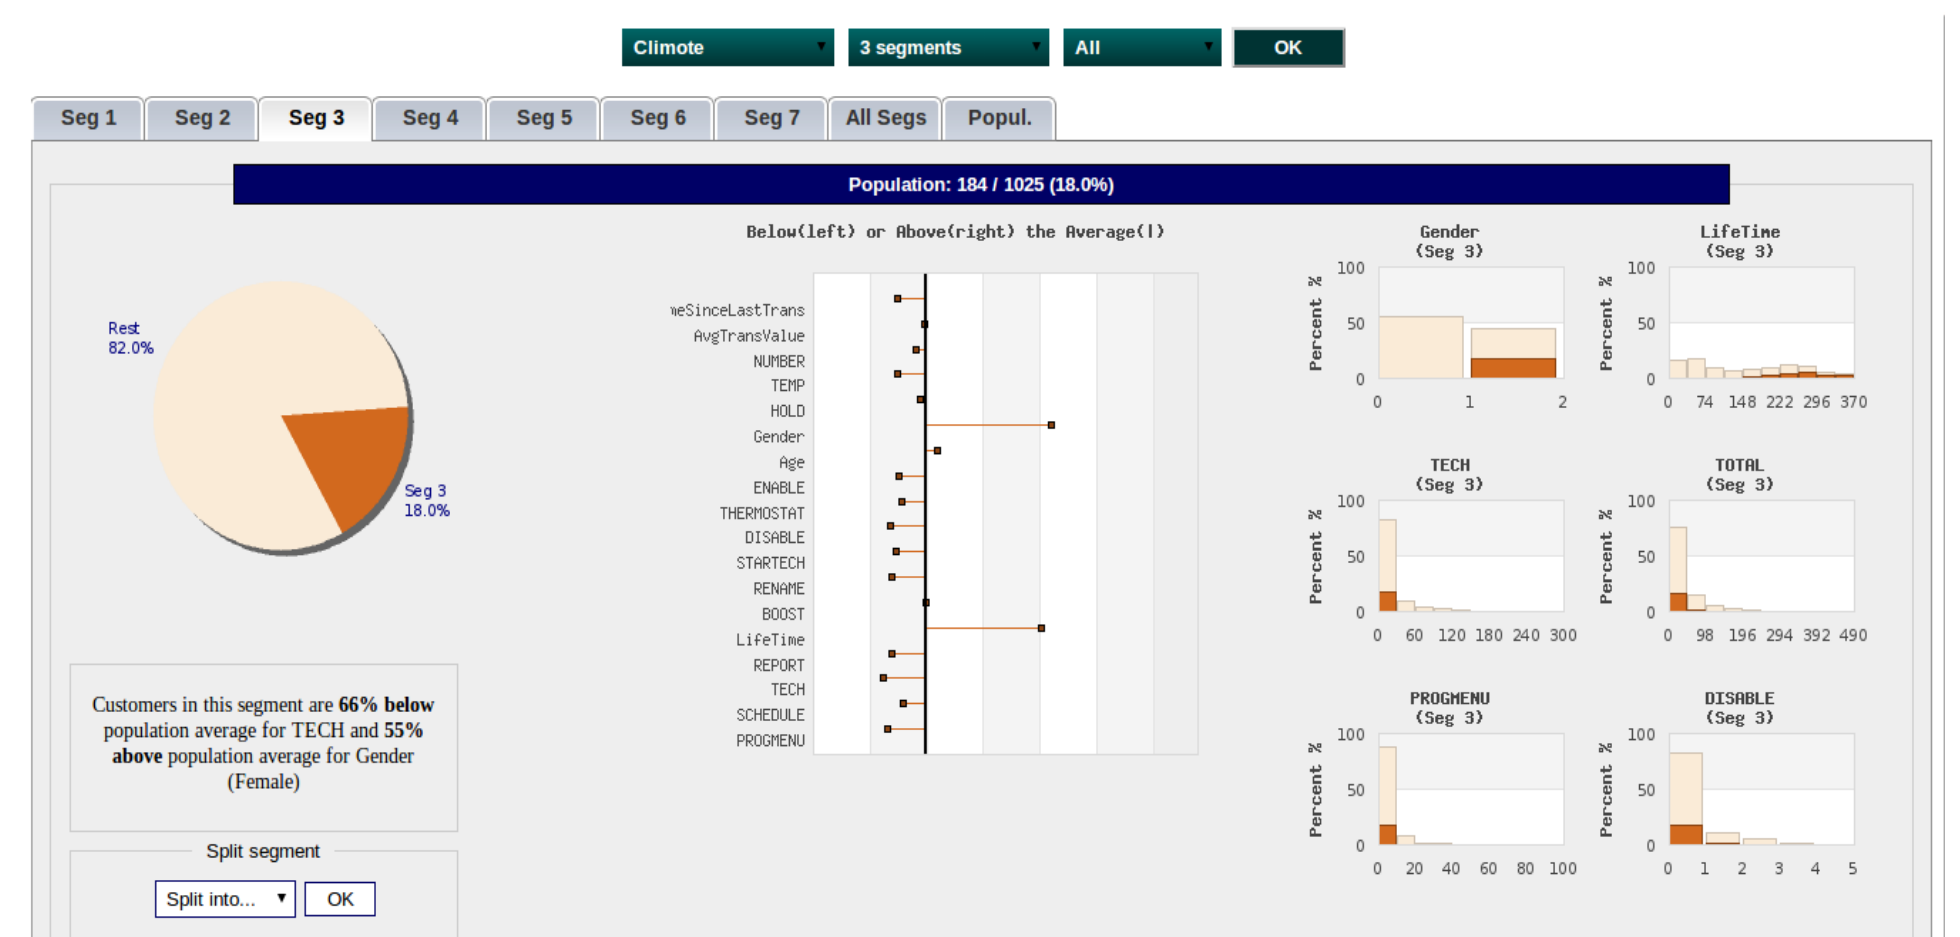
Climote ▼ 3 segments ▼ All ▼ OK

Seg 1 | Seg 2 | Seg 3 | Seg 4 | Seg 5 | Seg 6 | Seg 7 | All Segs | Popul.

Population: 184 / 1025 (18.0%)

Rest
82.0%

Seg 3
18.0%

Below(left) or Above(right) the Average(|)

meSinceLastTrans
AvgTransValue
NUMBER
TEMP
HOLD
Gender
Age
ENABLE
THERMOSTAT
DISABLE
STARTECH
RENAME
BOOST
LifeTime
REPORT
TECH
SCHEDULE
PROGMENU

Gender
(Seg 3)
Percent %
100
50
0
0 1 2

LifeTime
(Seg 3)
Percent %
100
50
0
0 74 148 222 296 370

TECH
(Seg 3)
Percent %
100
50
0
0 60 120 180 240 300

TOTAL
(Seg 3)
Percent %
100
50
0
0 98 196 294 392 490

PROGMENU
(Seg 3)
Percent %
100
50
0
0 20 40 60 80 100

DISABLE
(Seg 3)
Percent %
100
50
0
0 1 2 3 4 5

Customers in this segment are **66% below** population average for TECH and **55% above** population average for Gender (Female)

Split segment

Split into... ▼ OK